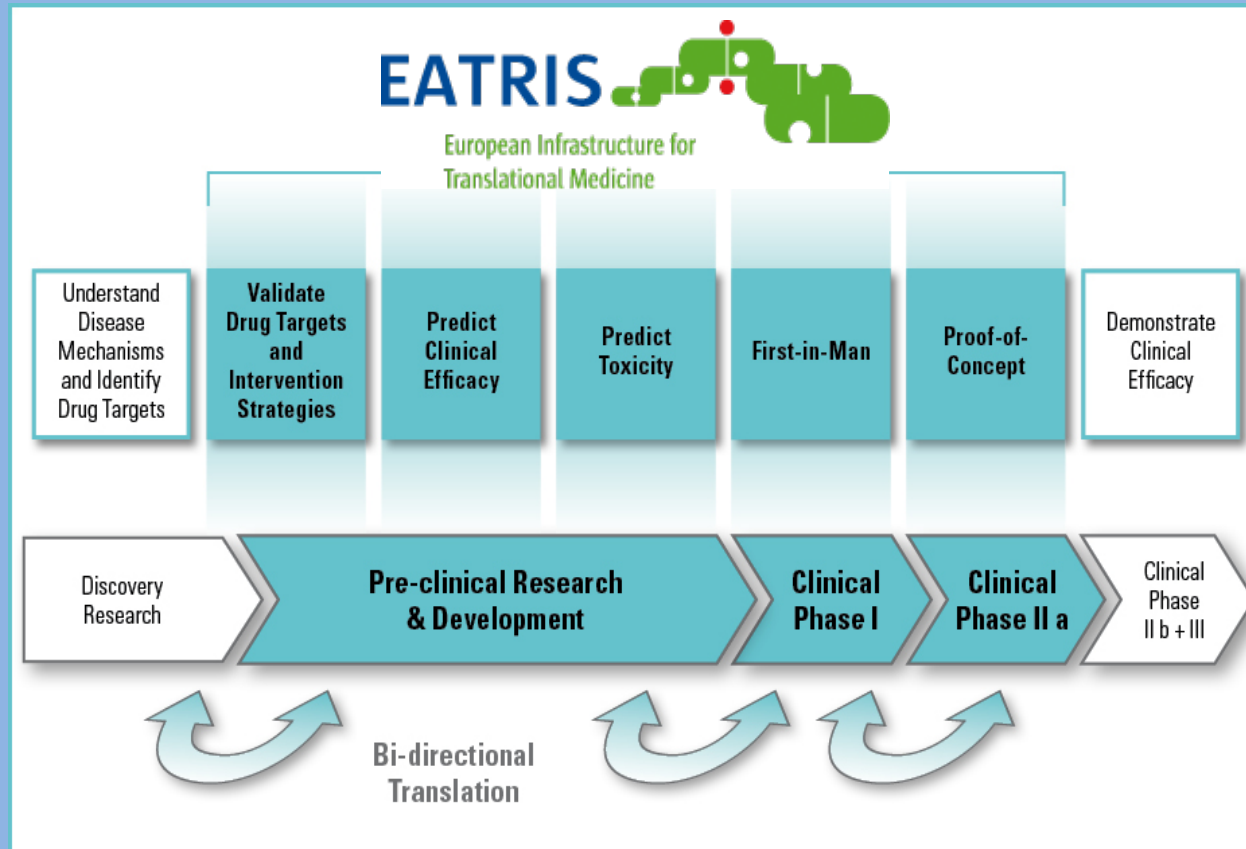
EATRIS

European Infrastructure for Translational Medicine

Understand Disease Mechanisms and Identify Drug Targets

Validate Drug Targets and Intervention Strategies

Predict Clinical Efficacy

Predict Toxicity

First-in-Man

Proof-of-Concept

Demonstrate Clinical Efficacy

Discovery Research

Pre-clinical Research & Development

Clinical Phase I

Clinical Phase II a

Clinical Phase II b + III

Bi-directional Translation